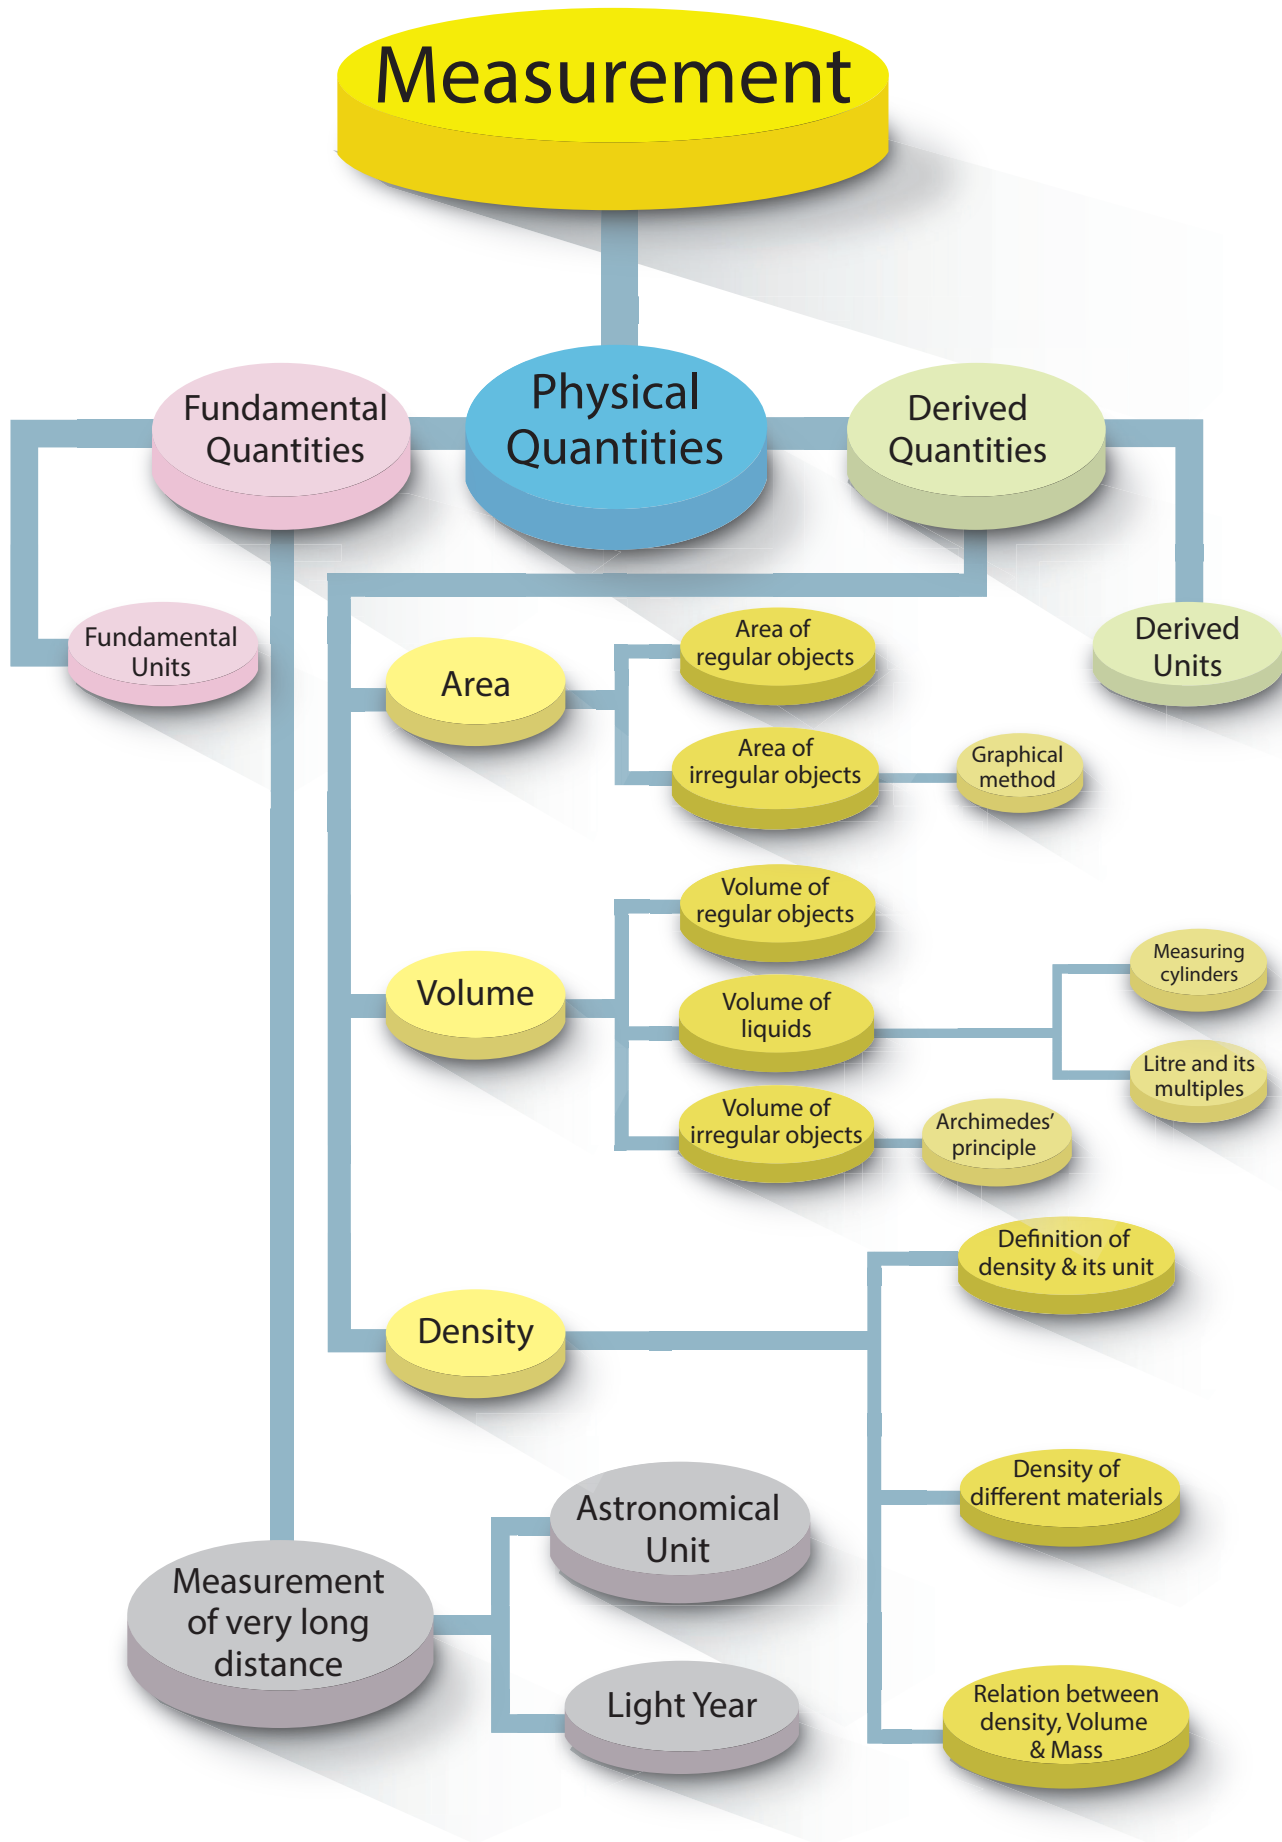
Measurement

Fundamental Quantities

Physical Quantities

Derived Quantities

Fundamental Units

Derived Units

Area

Area of regular objects

Area of irregular objects

Graphical method

Volume

Volume of regular objects

Volume of liquids

Measuring cylinders

Litre and its multiples

Volume of irregular objects

Archimedes' principle

Density

Definition of density & its unit

Density of different materials

Relation between density, Volume & Mass

Measurement of very long distance

Astronomical Unit

Light Year